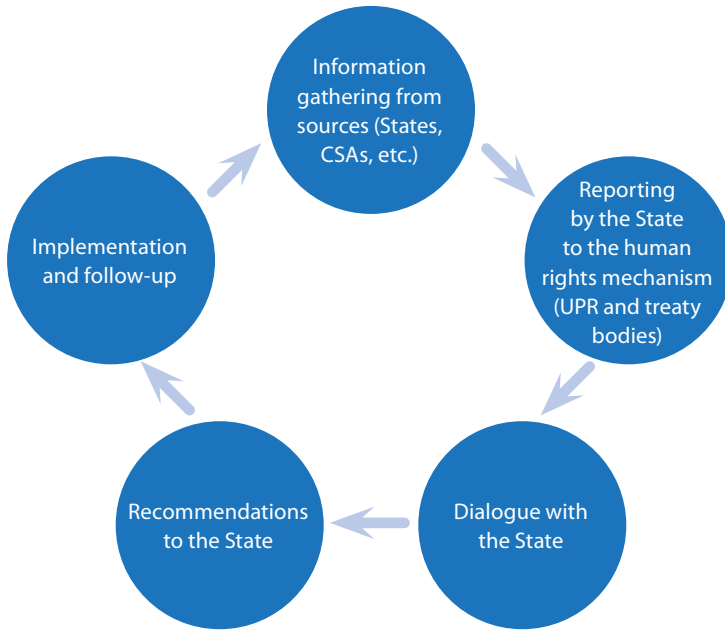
Information gathering from sources (States, CSAs, etc.)

Reporting by the State to the human rights mechanism (UPR and treaty bodies)

Dialogue with the State

Recommendations to the State

Implementation and follow-up